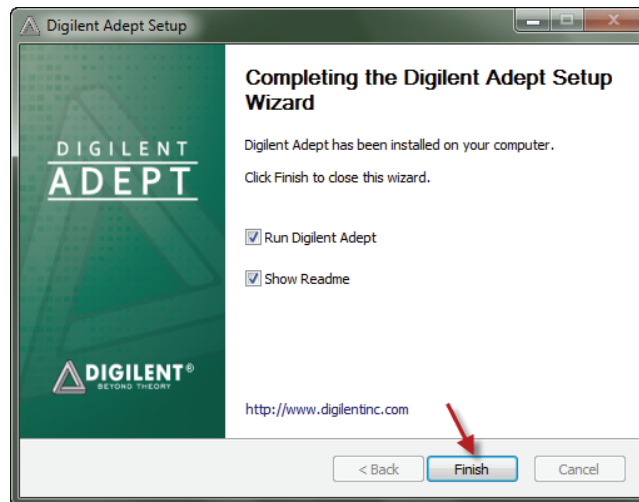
Digilent Adept Setup

DIGILENT
ADEPT

DIGILENT®
BEYOND THEORY

Completing the Digilent Adept Setup Wizard

Digilent Adept has been installed on your computer.

Click Finish to close this wizard.

Run Digilent Adept

Show Readme

http://www.digilentinc.com

< Back

Finish

Cancel